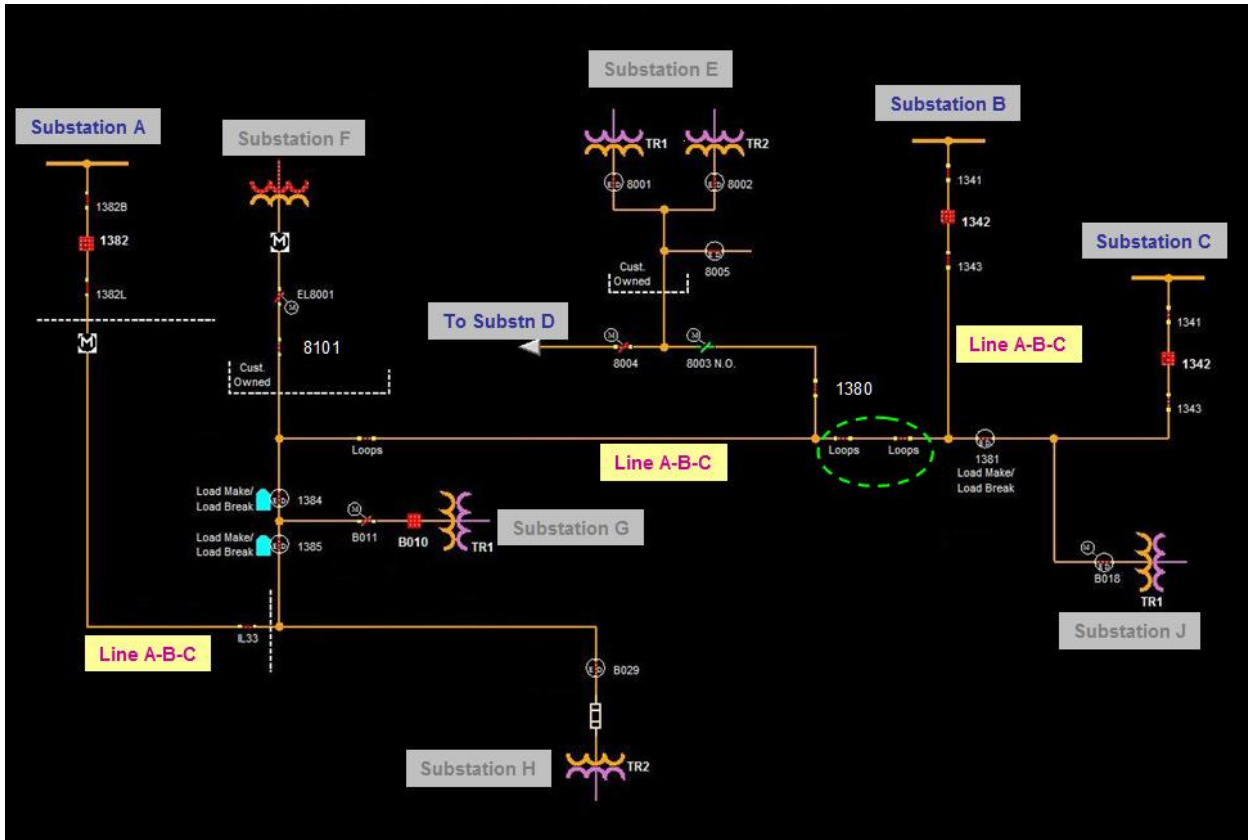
Substation E

TR1

TR2

8001

8002

8005

Cust. Owned

Substation B

1341

1342

1343

Substation A

1382B

1382

1382L

M

Substation F

M

EL8001

M

8101

Cust. Owned

To Substn D

M

8004

8003 N.O.

Substation C

1341

1342

1343

Line A-B-C

1380

Loops

Line A-B-C

Loops

Loops

1381

Load Make/ Load Break

Load Make/ Load Break

1384

M

B011

B010

TR1

Substation G

Load Make/ Load Break

1385

M

B018

TR1

Substation J

IL33

Line A-B-C

B029

Substation H

TR2